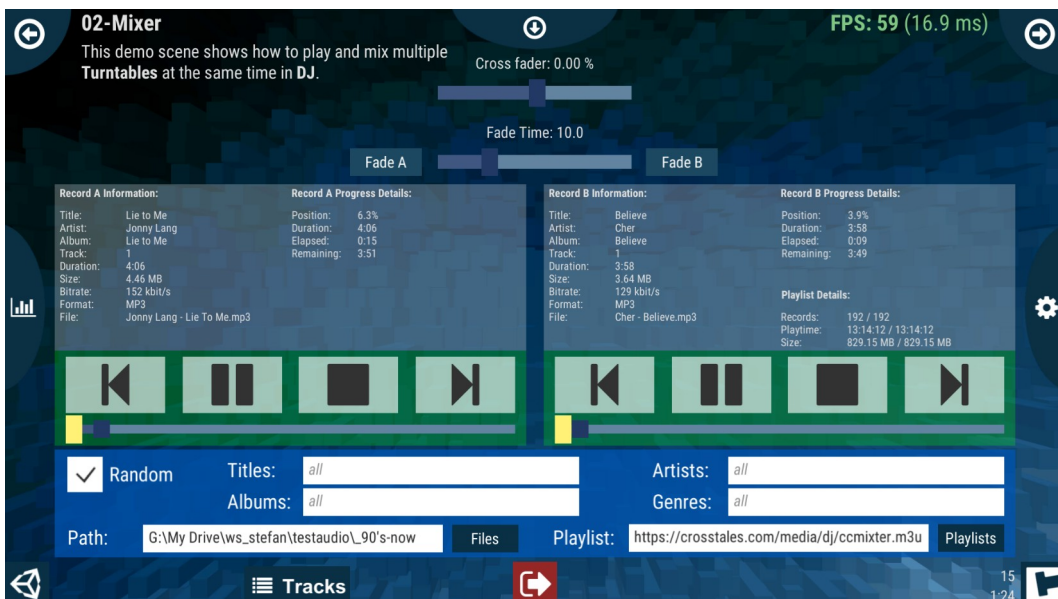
02-Mixer

This demo scene shows how to play and mix multiple **Turntables** at the same time in **DJ**.

Cross fader: 0.00 %

FPS: 59 (16.9 ms)

Fade Time: 10.0

Fade A

Fade B

Record A Information:

Title: Lie to Me
Artist: Jonny Lang
Album: Lie to Me
Track: 1
Duration: 4:06
Size: 4.46 MB
Bitrate: 152 kbit/s
Format: MP3
File: Jonny Lang - Lie To Me.mp3

Record A Progress Details:

Position: 6.3%
Duration: 4:06
Elapsed: 0:15
Remaining: 3:51

Record B Information:

Title: Believe
Artist: Cher
Album: Believe
Track: 1
Duration: 3:58
Size: 3.64 MB
Bitrate: 129 kbit/s
Format: MP3
File: Cher - Believe.mp3

Record B Progress Details:

Position: 3.9%
Duration: 3:58
Elapsed: 0:09
Remaining: 3:49

Playlist Details:

Records: 192 / 192
Playtime: 13:14:12 / 13:14:12
Size: 829.15 MB / 829.15 MB

Random

Titles: all

Albums: all

Artists: all

Genres: all

Path: G:\My Drive\ws_stefan\testaudio\_90's-now

Files

Playlist: https://crosstales.com/media/dj/ccmixter.m3u

Playlists

Tracks

15
1:24